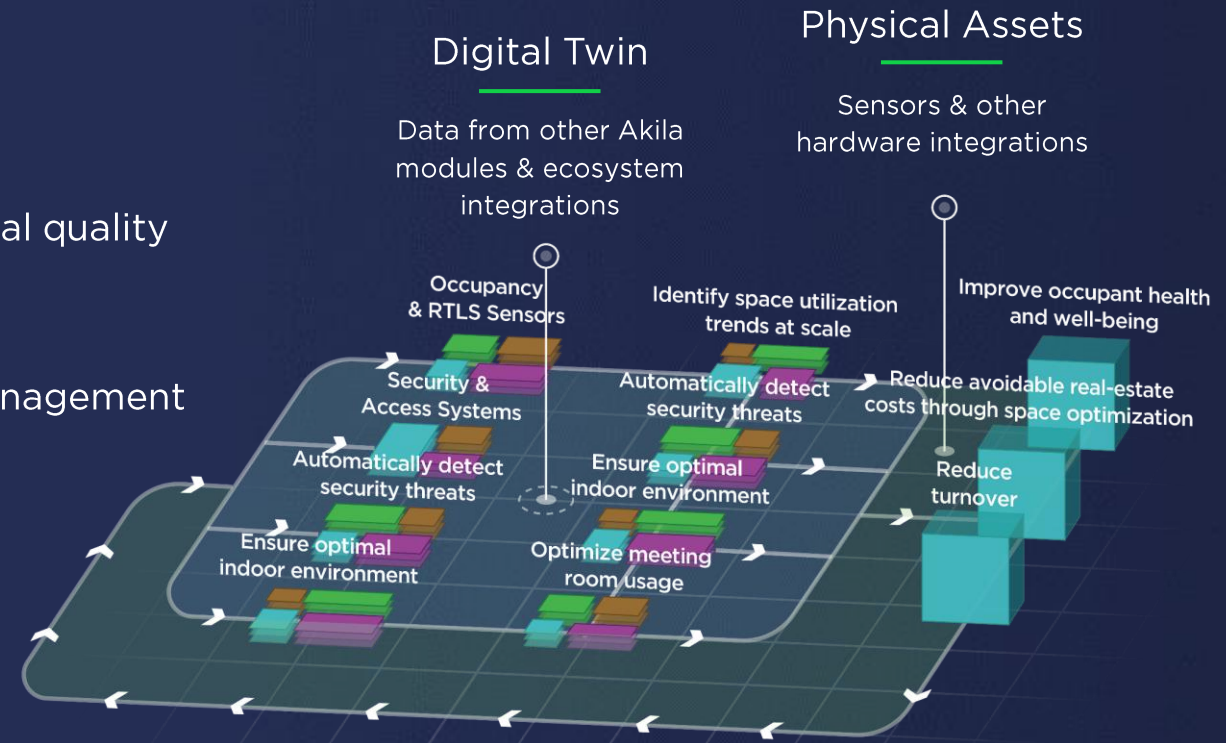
al quality

nagement

Digital Twin

Data from other Akila modules & ecosystem integrations

Physical Assets

Sensors & other hardware integrations

Occupancy & RTLS Sensors

Identify space utilization trends at scale

Improve occupant health and well-being

Security & Access Systems

Automatically detect security threats

Reduce avoidable real-estate costs through space optimization

Automatically detect security threats

Ensure optimal indoor environment

Reduce turnover

Ensure optimal indoor environment

Optimize meeting room usage